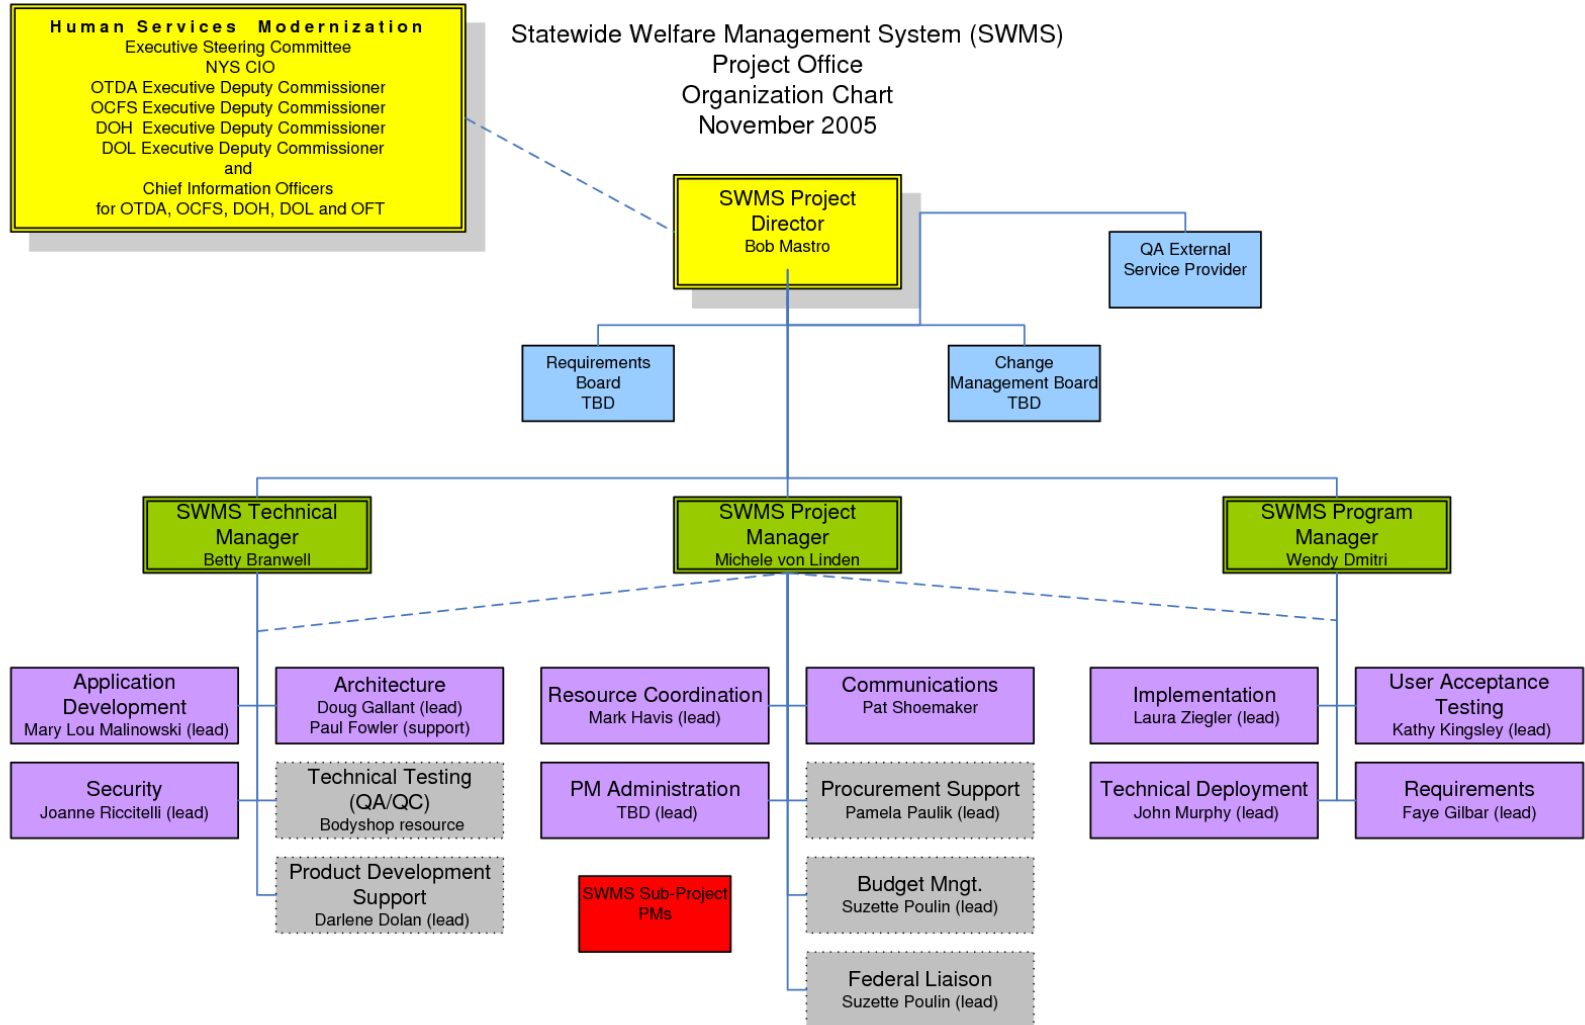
Human Services Modernization
Executive Steering Committee
NYS CIO
OTDA Executive Deputy Commissioner
OCFS Executive Deputy Commissioner
DOH Executive Deputy Commissioner
DOL Executive Deputy Commissioner
and
Chief Information Officers
for OTDA, OCFS, DOH, DOL and OFT

Statewide Welfare Management System (SWMS)
Project Office
Organization Chart
November 2005

SWMS Project Director
Bob Mastro

QA External Service Provider

Requirements Board
TBD

Change Management Board
TBD

SWMS Technical Manager
Betty Branwell

SWMS Project Manager
Michele von Linden

SWMS Program Manager
Wendy Dmitri

Application Development
Mary Lou Malinowski (lead)

Architecture
Doug Gallant (lead)
Paul Fowler (support)

Security
Joanne Riccitelli (lead)

Technical Testing (QA/QC)
Bodyshop resource

Product Development Support
Darlene Dolan (lead)

Resource Coordination
Mark Havis (lead)

Communications
Pat Shoemaker

PM Administration
TBD (lead)

Procurement Support
Pamela Paulik (lead)

SWMS Sub-Project PMs

Budget Mngt.
Suzette Poulin (lead)

Federal Liaison
Suzette Poulin (lead)

Implementation
Laura Ziegler (lead)

User Acceptance Testing
Kathy Kingsley (lead)

Technical Deployment
John Murphy (lead)

Requirements
Faye Gilbar (lead)